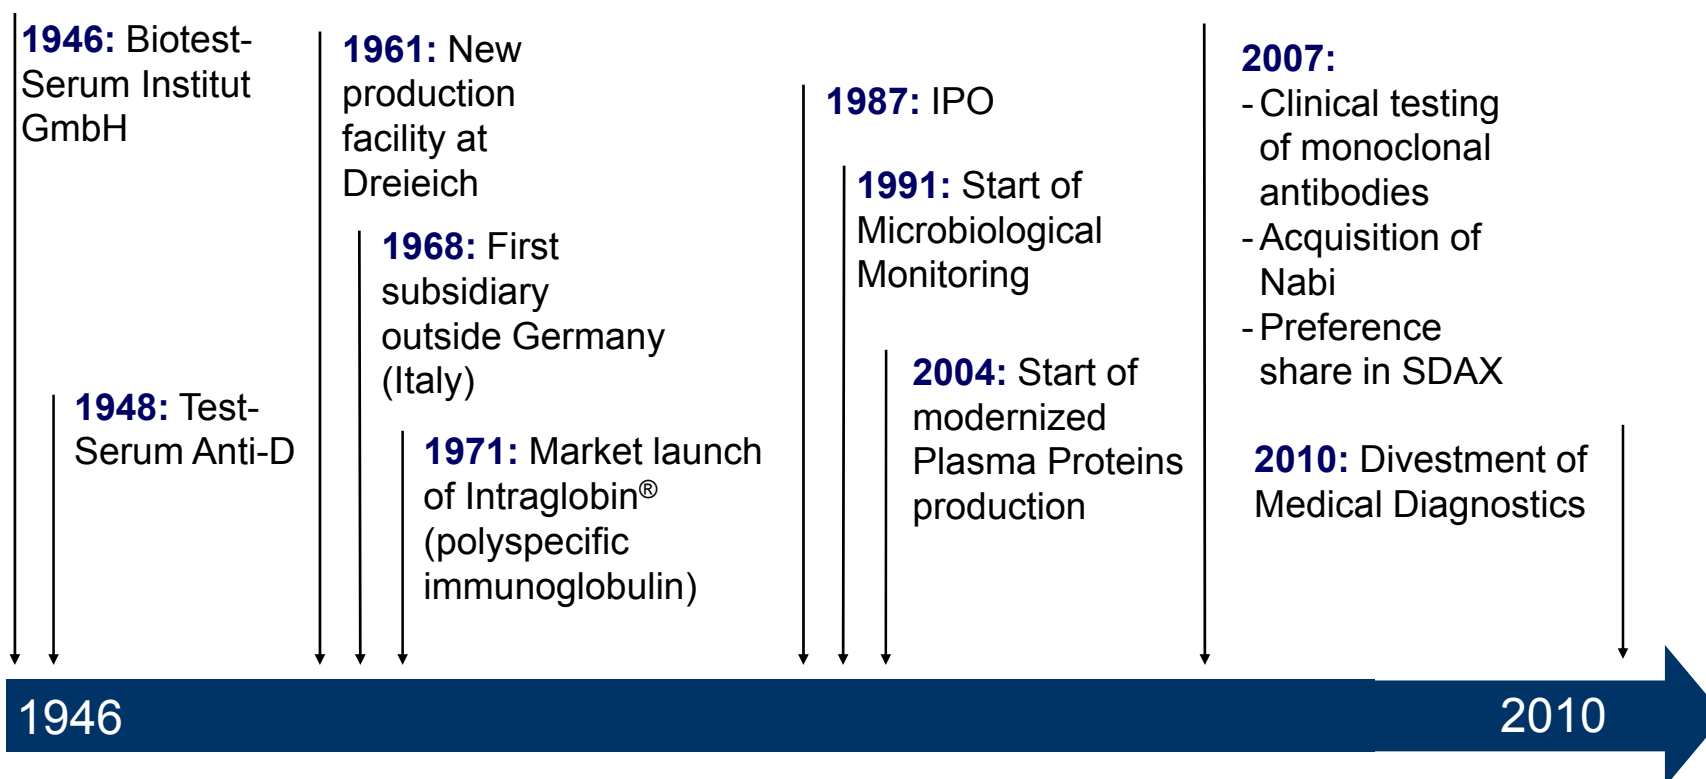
**1946:** Biotest-Serum Institut GmbH

**1948:** Test-Serum Anti-D

**1961:** New production facility at Dreieich

**1968:** First subsidiary outside Germany (Italy)

**1971:** Market launch of Intraglobin® (polyspecific immunoglobulin)

**1987:** IPO

**1991:** Start of Microbiological Monitoring

**2004:** Start of modernized Plasma Proteins production

**2007:**
- Clinical testing of monoclonal antibodies
- Acquisition of Nabi
- Preference share in SDAX

**2010:** Divestment of Medical Diagnostics

1946

2010